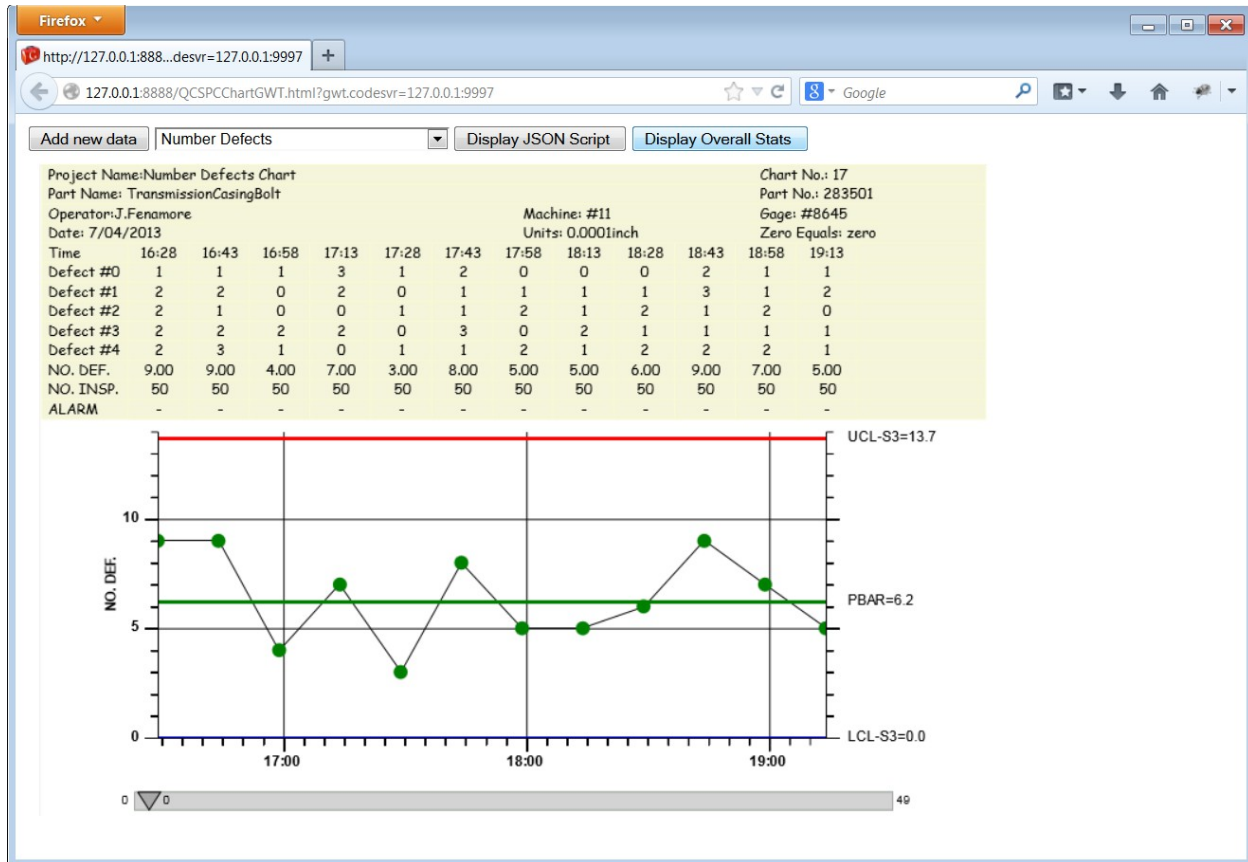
Firefox

http://127.0.0.1:888...desvr=127.0.0.1:9997 +

127.0.0.1:8888/QCSPCChartGWT.html?gwt.codesvr=127.0.0.1:9997

Google

Add new data | Number Defects | Display JSON Script | Display Overall Stats

Project Name:Number Defects Chart
Part Name: TransmissionCasingBolt
Operator:J.Fenamore
Date: 7/04/2013

Machine: #11
Units: 0.0001inch

Chart No.: 17
Part No.: 283501
Gage: #8645
Zero Equals: zero

| Time | 16:28 | 16:43 | 16:58 | 17:13 | 17:28 | 17:43 | 17:58 | 18:13 | 18:28 | 18:43 | 18:58 | 19:13 |
|---|---|---|---|---|---|---|---|---|---|---|---|---|
| Defect #0 | 1 | 1 | 1 | 3 | 1 | 2 | 0 | 0 | 0 | 2 | 1 | 1 |
| Defect #1 | 2 | 2 | 0 | 2 | 0 | 1 | 1 | 1 | 1 | 3 | 1 | 2 |
| Defect #2 | 2 | 1 | 0 | 0 | 1 | 1 | 2 | 1 | 2 | 1 | 2 | 0 |
| Defect #3 | 2 | 2 | 2 | 2 | 0 | 3 | 0 | 2 | 1 | 1 | 1 | 1 |
| Defect #4 | 2 | 3 | 1 | 0 | 1 | 1 | 2 | 1 | 2 | 2 | 2 | 1 |
| NO. DEF. | 9.00 | 9.00 | 4.00 | 7.00 | 3.00 | 8.00 | 5.00 | 5.00 | 6.00 | 9.00 | 7.00 | 5.00 |
| NO. INSP. | 50 | 50 | 50 | 50 | 50 | 50 | 50 | 50 | 50 | 50 | 50 | 50 |
| ALARM | - | - | - | - | - | - | - | - | - | - | - | - |

UCL-S3=13.7
10
NO. DEF.
PBAR=6.2
5
0
LCL-S3=0.0
17:00
18:00
19:00

0 0 49